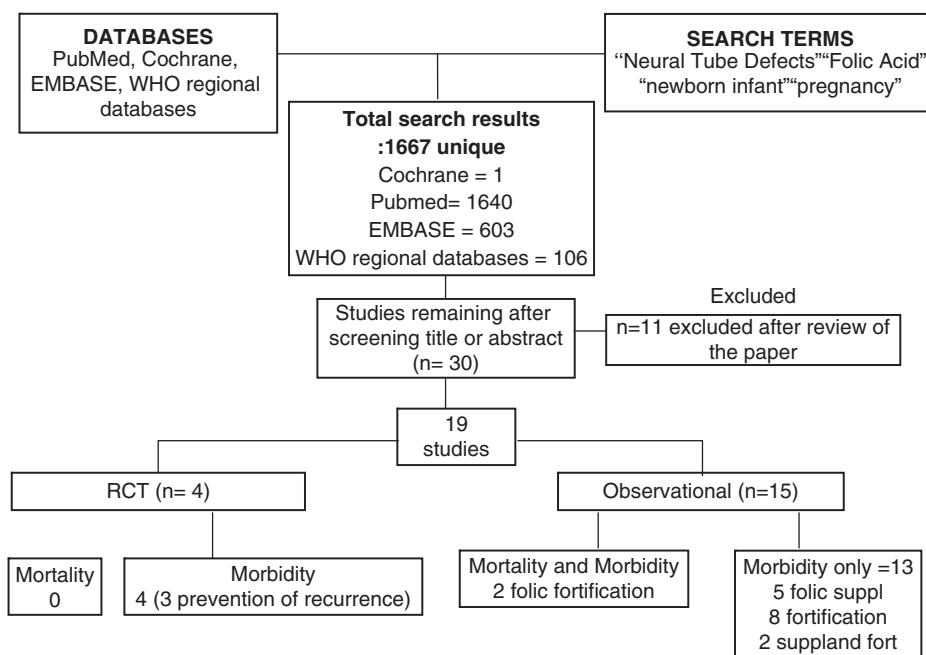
DATABASES
PubMed, Cochrane, EMBASE, WHO regional databases

SEARCH TERMS
"Neural Tube Defects""Folic Acid" "newborn infant""pregnancy"

Total search results :1667 unique
Cochrane = 1
Pubmed= 1640
EMBASE = 603
WHO regional databases = 106

Studies remaining after screening title or abstract (n= 30)

Excluded
n=11 excluded after review of the paper

19 studies

RCT (n= 4)

Observational (n=15)

Mortality 0

Morbidity 4 (3 prevention of recurrence)

Mortality and Morbidity 2 folic fortification

Morbidity only =13
5 folic suppl
8 fortification
2 suppland fort